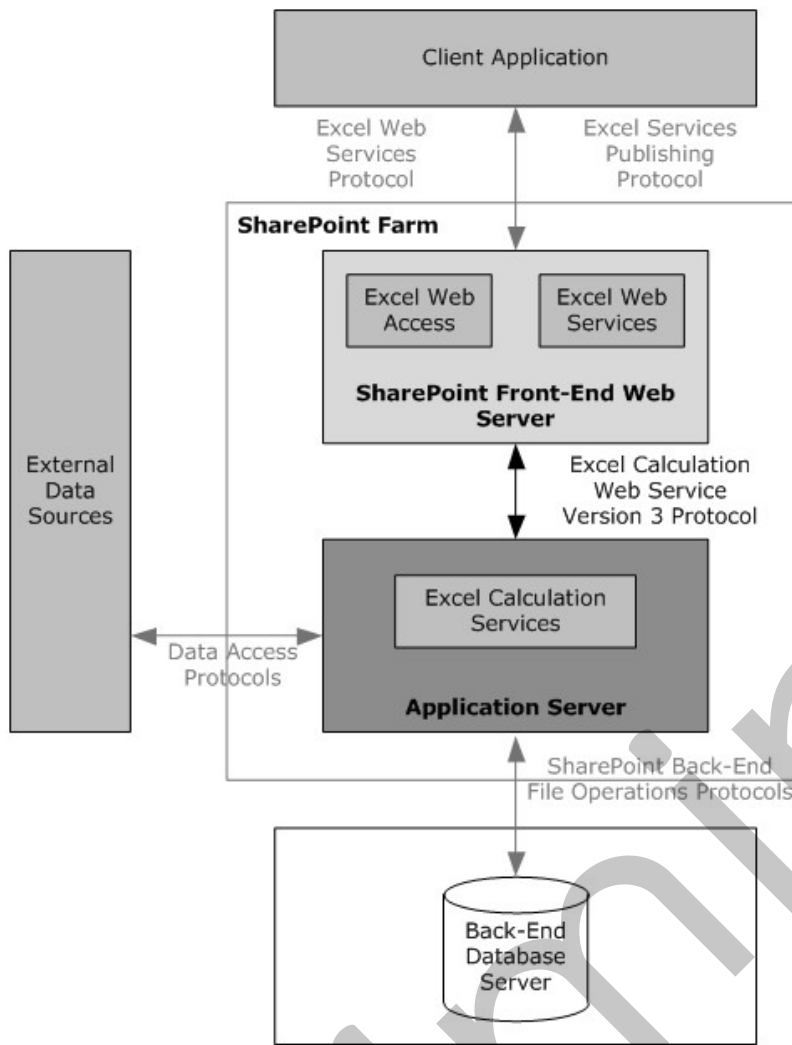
Client Application

Excel Web Services Protocol

Excel Services Publishing Protocol

SharePoint Farm

Excel Web Access

Excel Web Services

SharePoint Front-End Web Server

External Data Sources

Excel Calculation Web Service Version 3 Protocol

Excel Calculation Services

Data Access Protocols

Application Server

SharePoint Back-End File Operations Protocols

Back-End Database Server